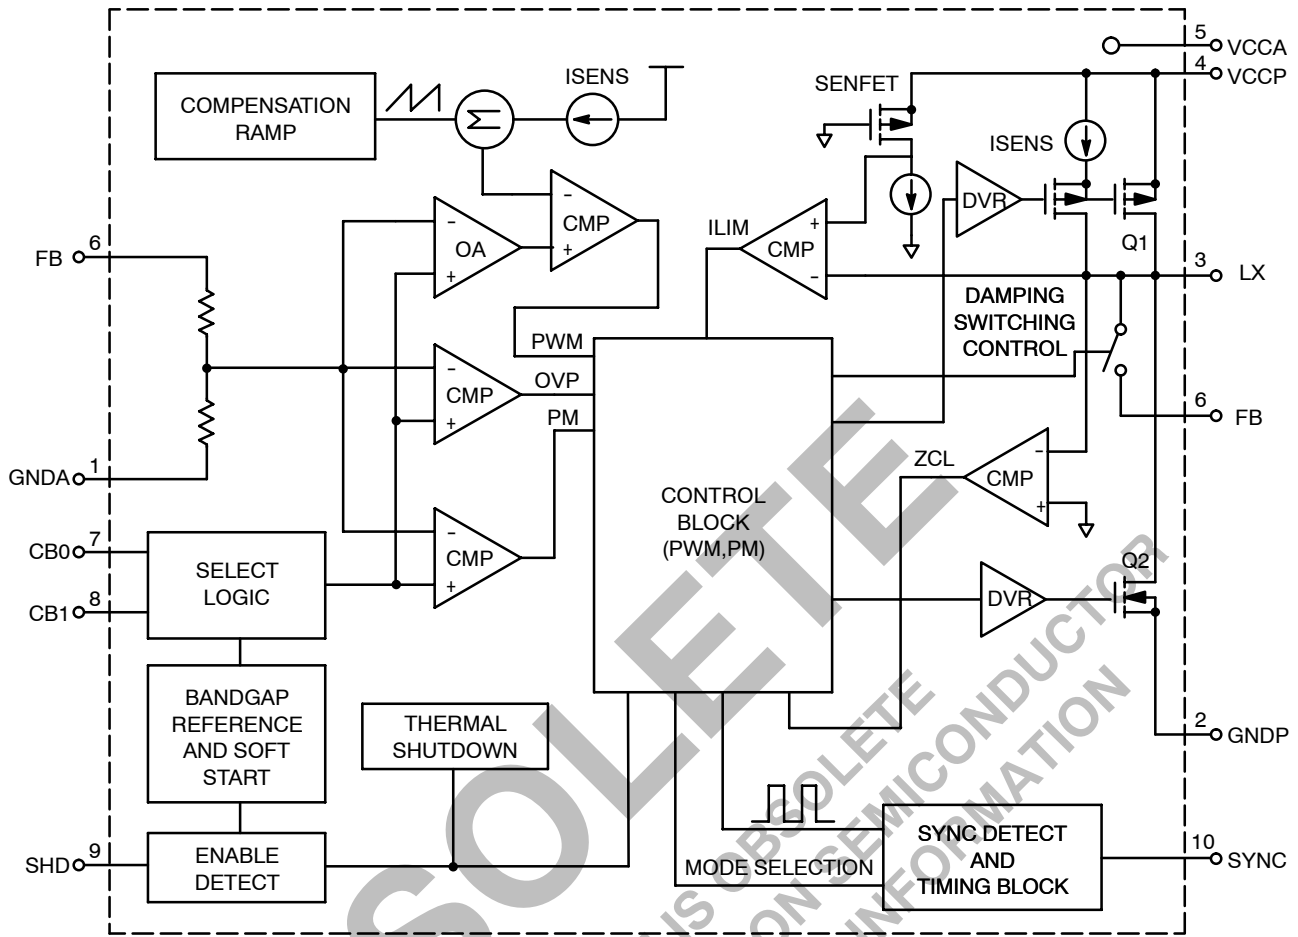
5 VCCA
4 VCCP
COMPENSATION RAMP
ISENS
SENFET
ISENS
DVR
CMP
OA
CMP
ILIM
CMP
Q1
FB 6
3 LX
DAMPING SWITCHING CONTROL
PWM
CMP
OVP
PM
6 FB
GNDA 1
ZCL
CMP
CONTROL BLOCK (PWM,PM)
CB0 7
SELECT LOGIC
CMP
Q2
CB1 8
DVR
BANDGAP REFERENCE AND SOFT START
THERMAL SHUTDOWN
2 GNDP
SHD 9
ENABLE DETECT
MODE SELECTION
SYNC DETECT AND TIMING BLOCK
10 SYNC
SOLETE
THIS DEVICE IS OBSOLETE
ON SEMICONDUCTOR
INFORMATION